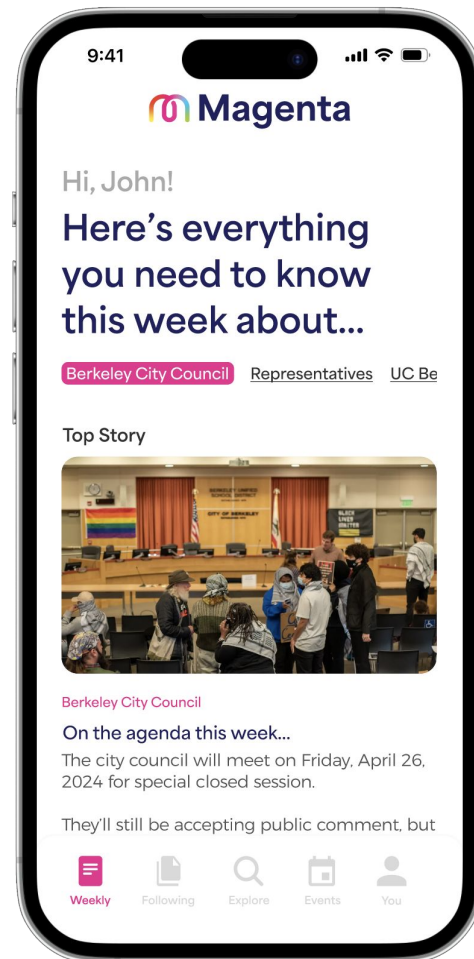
9:41

Magenta

Hi, John!

Here's everything you need to know this week about...

Berkeley City Council Representatives UC Be

Top Story

CITY OF BERKELEY

BLACK LIVES MATTER

Berkeley City Council

On the agenda this week...

The city council will meet on Friday, April 26, 2024 for special closed session.

They'll still be accepting public comment, but

Weekly Following Explore Events You